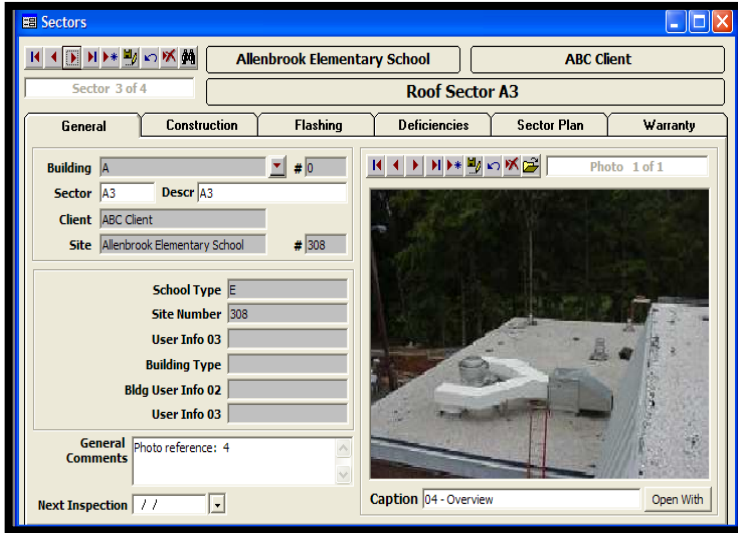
Sectors

Allenbrook Elementary School

ABC Client

Sector 3 of 4

Roof Sector A3

General | Construction | Flashing | Deficiencies | Sector Plan | Warranty

Building A # 0

Sector A3 Descr A3

Client ABC Client

Site Allenbrook Elementary School # 308

School Type E

Site Number 308

User Info 03

Building Type

Bldg User Info 02

User Info 03

General Comments Photo reference: 4

Next Inspection / /

Photo 1 of 1

Caption 04 - Overview

Open With